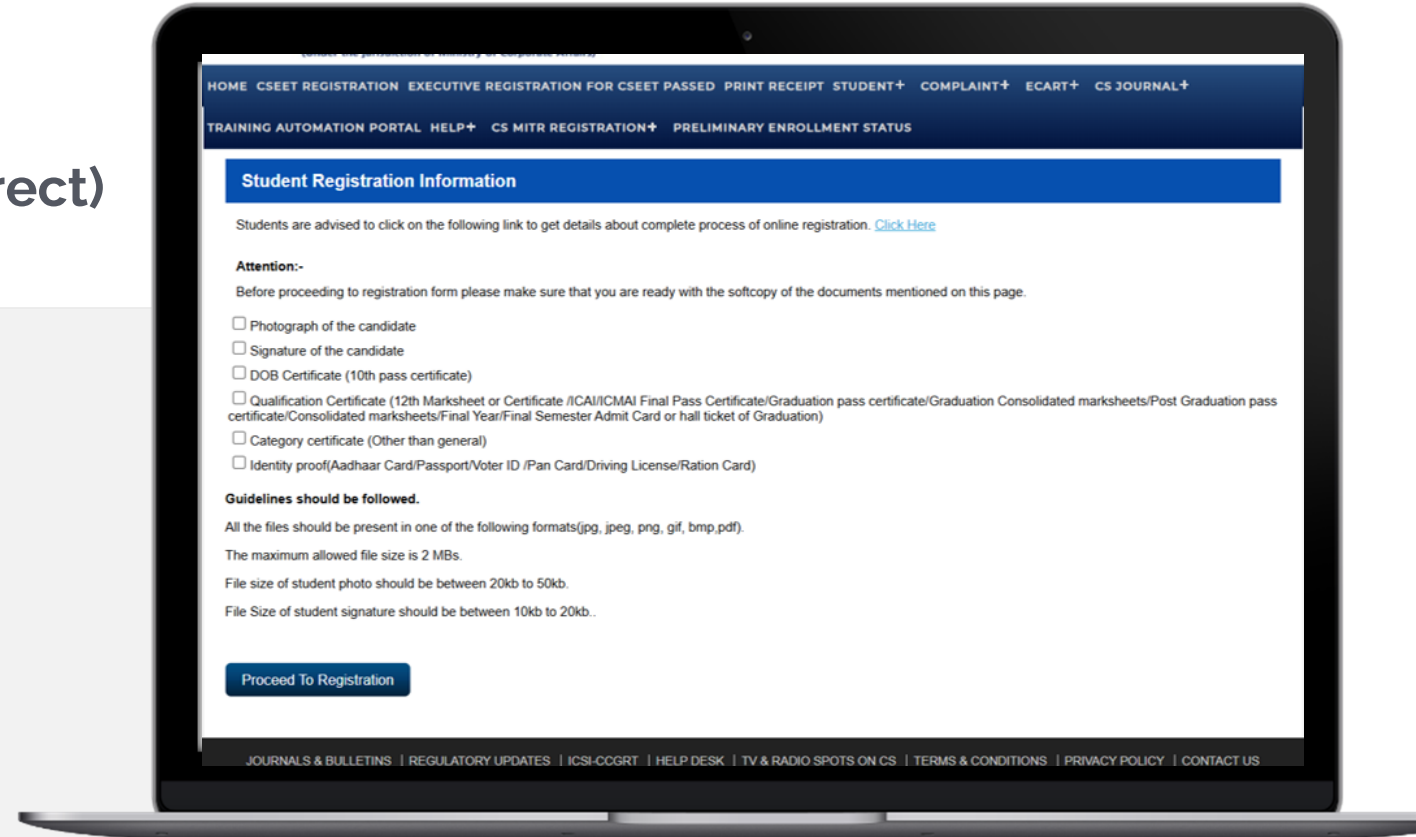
rect)

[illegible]

HOME CSEET REGISTRATION EXECUTIVE REGISTRATION FOR CSEET PASSED PRINT RECEIPT STUDENT+ COMPLAINT+ ECART+ CS JOURNAL+

TRAINING AUTOMATION PORTAL HELP+ CS MITR REGISTRATION+ PRELIMINARY ENROLLMENT STATUS

Student Registration Information

Students are advised to click on the following link to get details about complete process of online registration. Click Here

Attention:-

Before proceeding to registration form please make sure that you are ready with the softcopy of the documents mentioned on this page.

☐ Photograph of the candidate

☐ Signature of the candidate

☐ DOB Certificate (10th pass certificate)

☐ Qualification Certificate (12th Marksheet or Certificate /ICAI/ICMAI Final Pass Certificate/Graduation pass certificate/Graduation Consolidated marksheets/Post Graduation pass certificate/Consolidated marksheets/Final Year/Final Semester Admit Card or hall ticket of Graduation)

☐ Category certificate (Other than general)

☐ Identity proof(Aadhaar Card/Passport/Voter ID /Pan Card/Driving License/Ration Card)

Guidelines should be followed.

All the files should be present in one of the following formats(jpg, jpeg, png, gif, bmp,pdf).

The maximum allowed file size is 2 MBs.

File size of student photo should be between 20kb to 50kb.

File Size of student signature should be between 10kb to 20kb..

Proceed To Registration

JOURNALS & BULLETINS | REGULATORY UPDATES | ICSI-CCGRT | HELP DESK | TV & RADIO SPOTS ON CS | TERMS & CONDITIONS | PRIVACY POLICY | CONTACT US